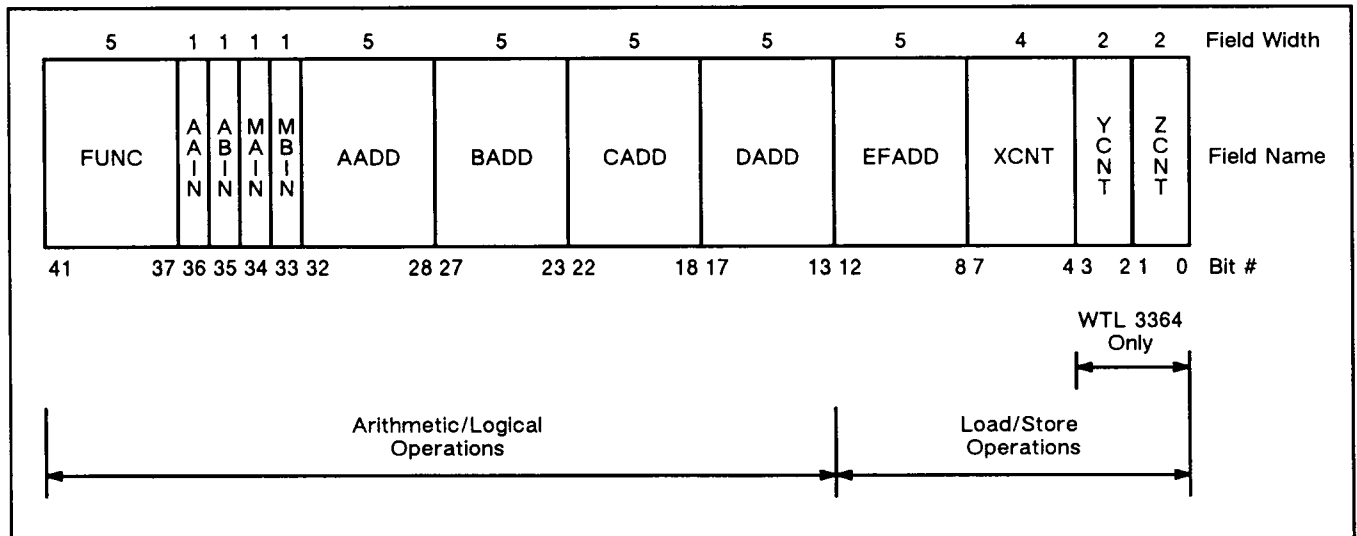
| 5 | 1 | 1 | 1 | 1 | 5 | 5 | 5 | 5 | 5 | 4 | 2 | 2 | Field Width |
|---|---|---|---|---|---|---|---|---|---|---|---|---|---|
| FUNC | AAIN | ABIN | MAIN | MBIN | AADD | BADD | CADD | DADD | EFADD | XCNT | YCNT | ZCNT | Field Name |
| 41 37 | 36 | 35 | 34 | 33 | 32 28 | 27 23 | 22 18 | 17 13 | 12 8 | 7 4 | 3 2 | 1 0 | Bit # |

WTL 3364 Only

Arithmetic/Logical Operations

Load/Store Operations